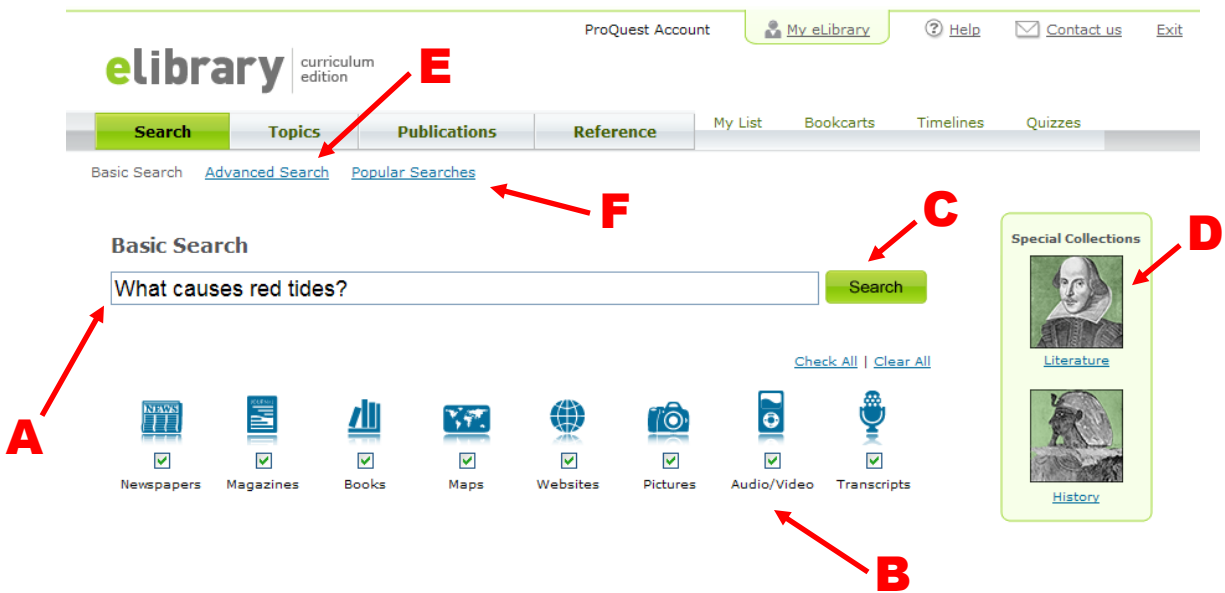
ProQuest Account My eLibrary Help Contact us Exit

elibrary curriculum edition

E

Search Topics Publications Reference My List Bookcarts Timelines Quizzes

Basic Search Advanced Search Popular Searches

F

C

Basic Search

What causes red tides?

Search

Special Collections

D

Literature

History

Check All | Clear All

NEWS

JOURNAL

Newspapers Magazines Books Maps Websites Pictures Audio/Video Transcripts

A

B